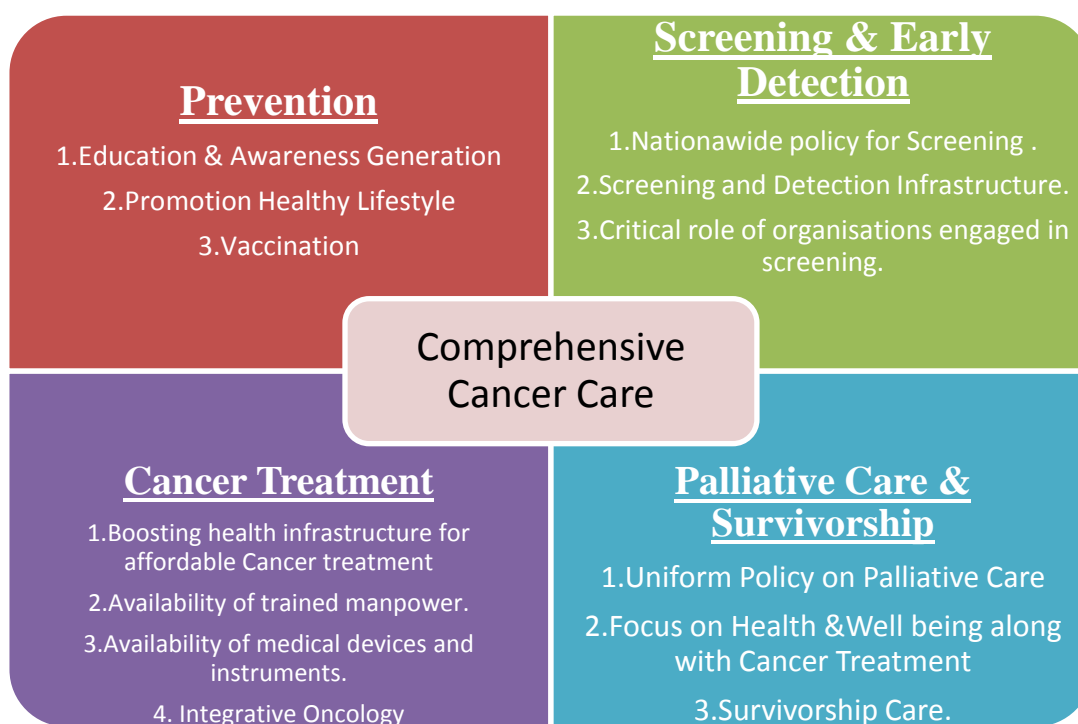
Prevention

1.Education & Awareness Generation

2.Promotion Healthy Lifestyle

3.Vaccination

Screening & Early Detection

1.Nationawide policy for Screening .

2.Screening and Detection Infrastructure.

3.Critical role of organisations engaged in screening.

Comprehensive Cancer Care

Cancer Treatment

1.Boosting health infrastructure for affordable Cancer treatment

2.Availability of trained manpower.

3.Availability of medical devices and instruments.

4. Integrative Oncology

Palliative Care & Survivorship

1.Uniform Policy on Palliative Care

2.Focus on Health &Well being along with Cancer Treatment

3.Survivorship Care.